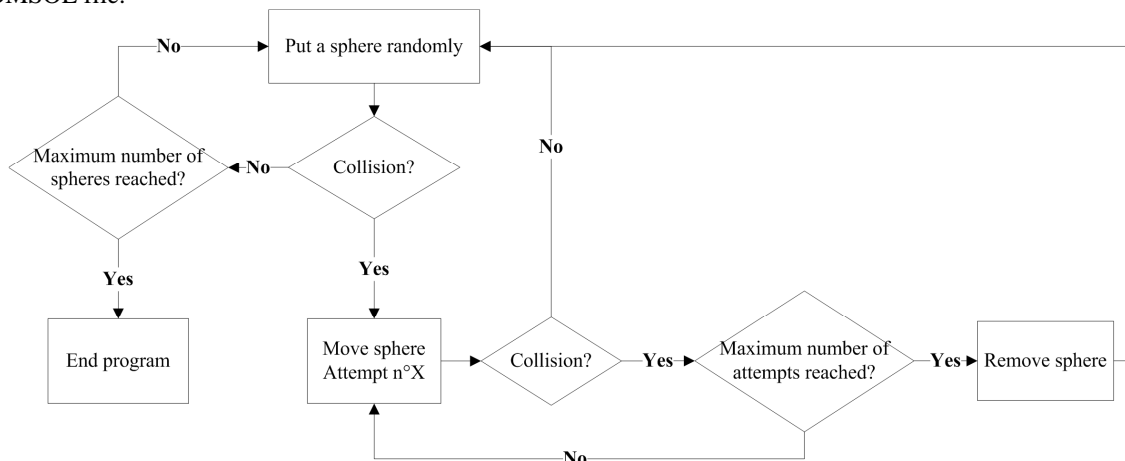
OMSOL file.

No

Put a sphere randomly

Maximum number of spheres reached?

No

Collision?

No

Yes

Yes

End program

Move sphere Attempt n°X

Collision?

Yes

Maximum number of attempts reached?

Yes

Remove sphere

No